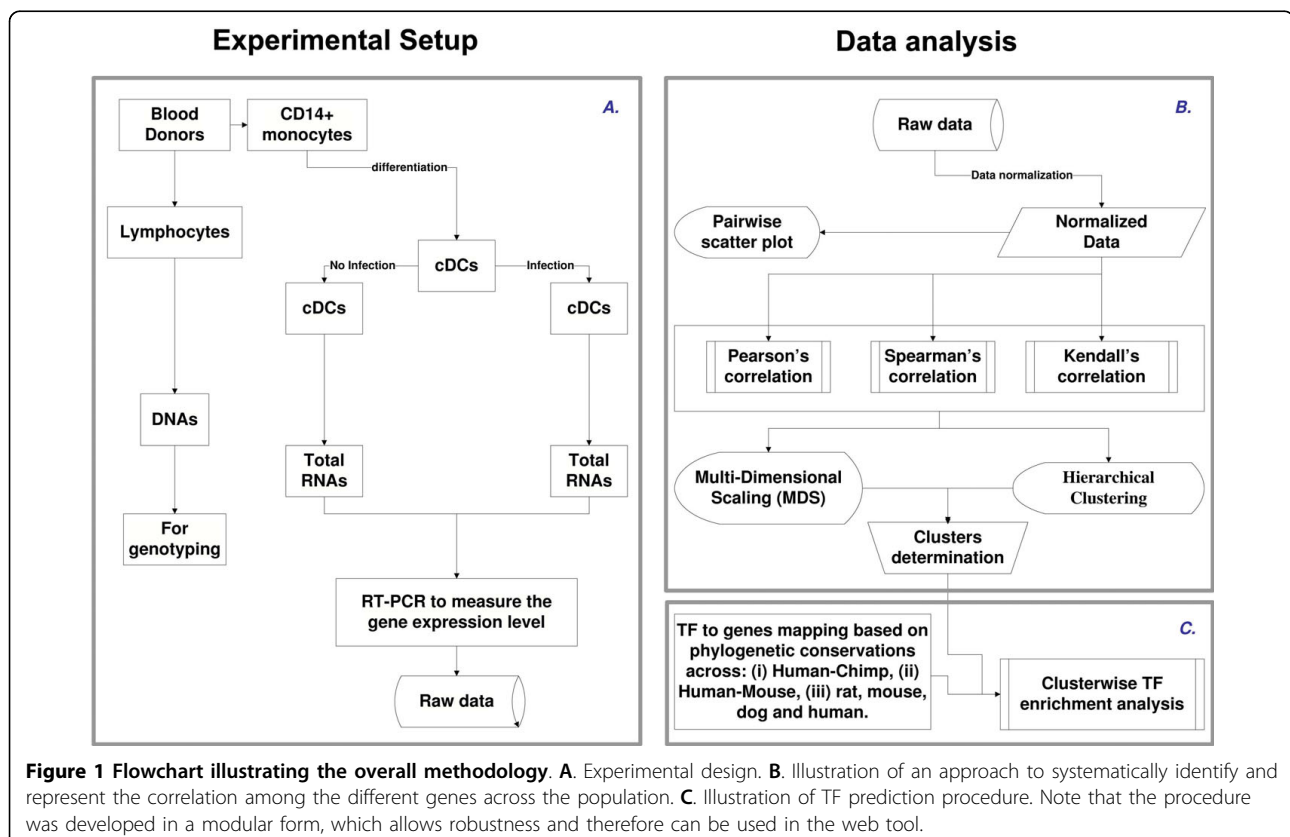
Experimental Setup

A.

Blood Donors

CD14+ monocytes

differentiation

Lymphocytes

cDCs

No Infection

Infection

cDCs

cDCs

DNAs

Total RNAs

Total RNAs

For genotyping

RT-PCR to measure the gene expression level

Raw data

Data analysis

B.

Raw data

Data normalization

Pairwise scatter plot

Normalized Data

Pearson's correlation

Spearman's correlation

Kendall's correlation

Multi-Dimensional Scaling (MDS)

Hierarchical Clustering

Clusters determination

C.

TF to genes mapping based on phylogenetic conservations across: (i) Human-Chimp, (ii) Human-Mouse, (iii) rat, mouse, dog and human.

Clusterwise TF enrichment analysis

**Figure 1 Flowchart illustrating the overall methodology**. **A**. Experimental design. **B**. Illustration of an approach to systematically identify and represent the correlation among the different genes across the population. **C**. Illustration of TF prediction procedure. Note that the procedure was developed in a modular form, which allows robustness and therefore can be used in the web tool.